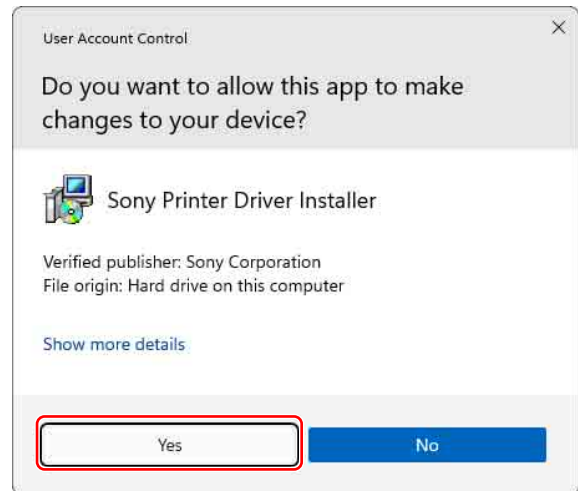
User Account Control

×

Do you want to allow this app to make changes to your device?

Sony Printer Driver Installer

Verified publisher: Sony Corporation
File origin: Hard drive on this computer

Show more details

Yes

No